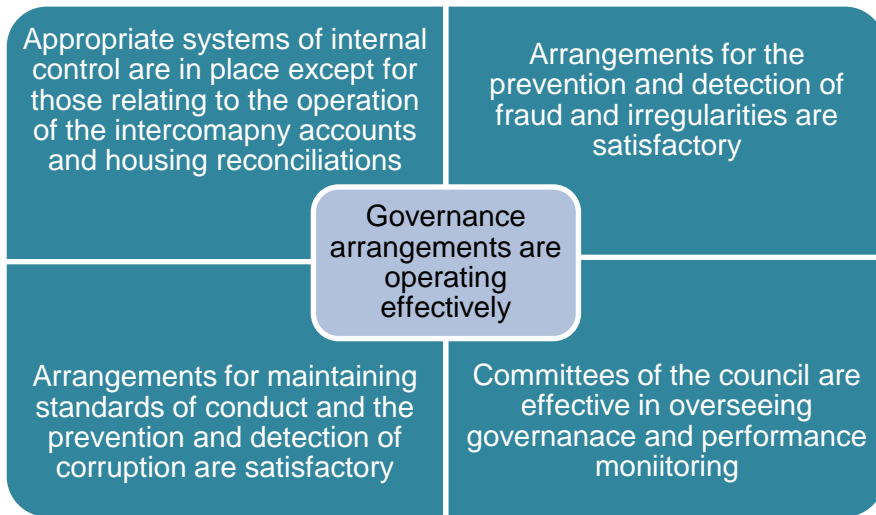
Appropriate systems of internal control are in place except for those relating to the operation of the intercomapny accounts and housing reconciliations

Arrangements for the prevention and detection of fraud and irregularities are satisfactory

Governance arrangements are operating effectively

Arrangements for maintaining standards of conduct and the prevention and detection of corruption are satisfactory

Committees of the council are effective in overseeing governanace and performance moniitoring